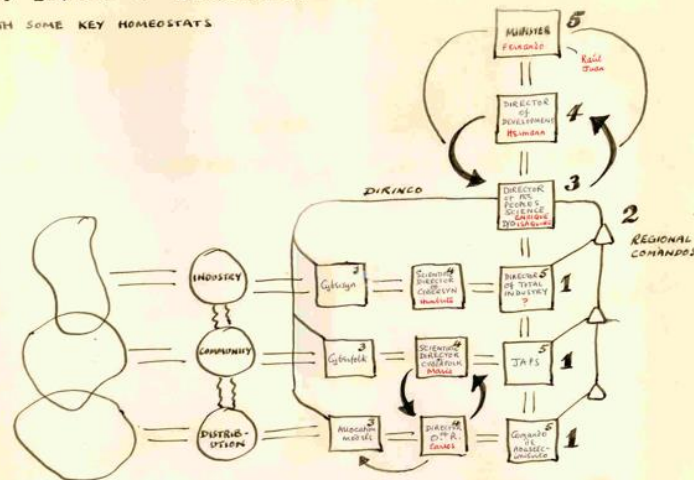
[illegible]H SOME KEY HOMEOSTATS

MINISTER 5
Fernando
Raúl
Juan

DIRECTOR OF DEVELOPMENT 4
Humberto

DIRINCO

DIRECTOR OF PEOPLES SCIENCE 3
Enrique
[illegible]

2
REGIONAL COMANDOS

INDUSTRY
COMMUNITY
DISTRIBUTION

Cybersyn 3
SCIENTIFIC DIRECTOR CYBERSYN 4
Humberto
DIRECTOR OF TOTAL INDUSTRY 5
?
1

Cyberfolk 3
SCIENTIFIC DIRECTOR CYBERFOLK 4
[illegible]
JAPS 5
1

Association models 3
DIRECTOR D.I.R. 4
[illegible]
Comando of Abastecimiento 5
1